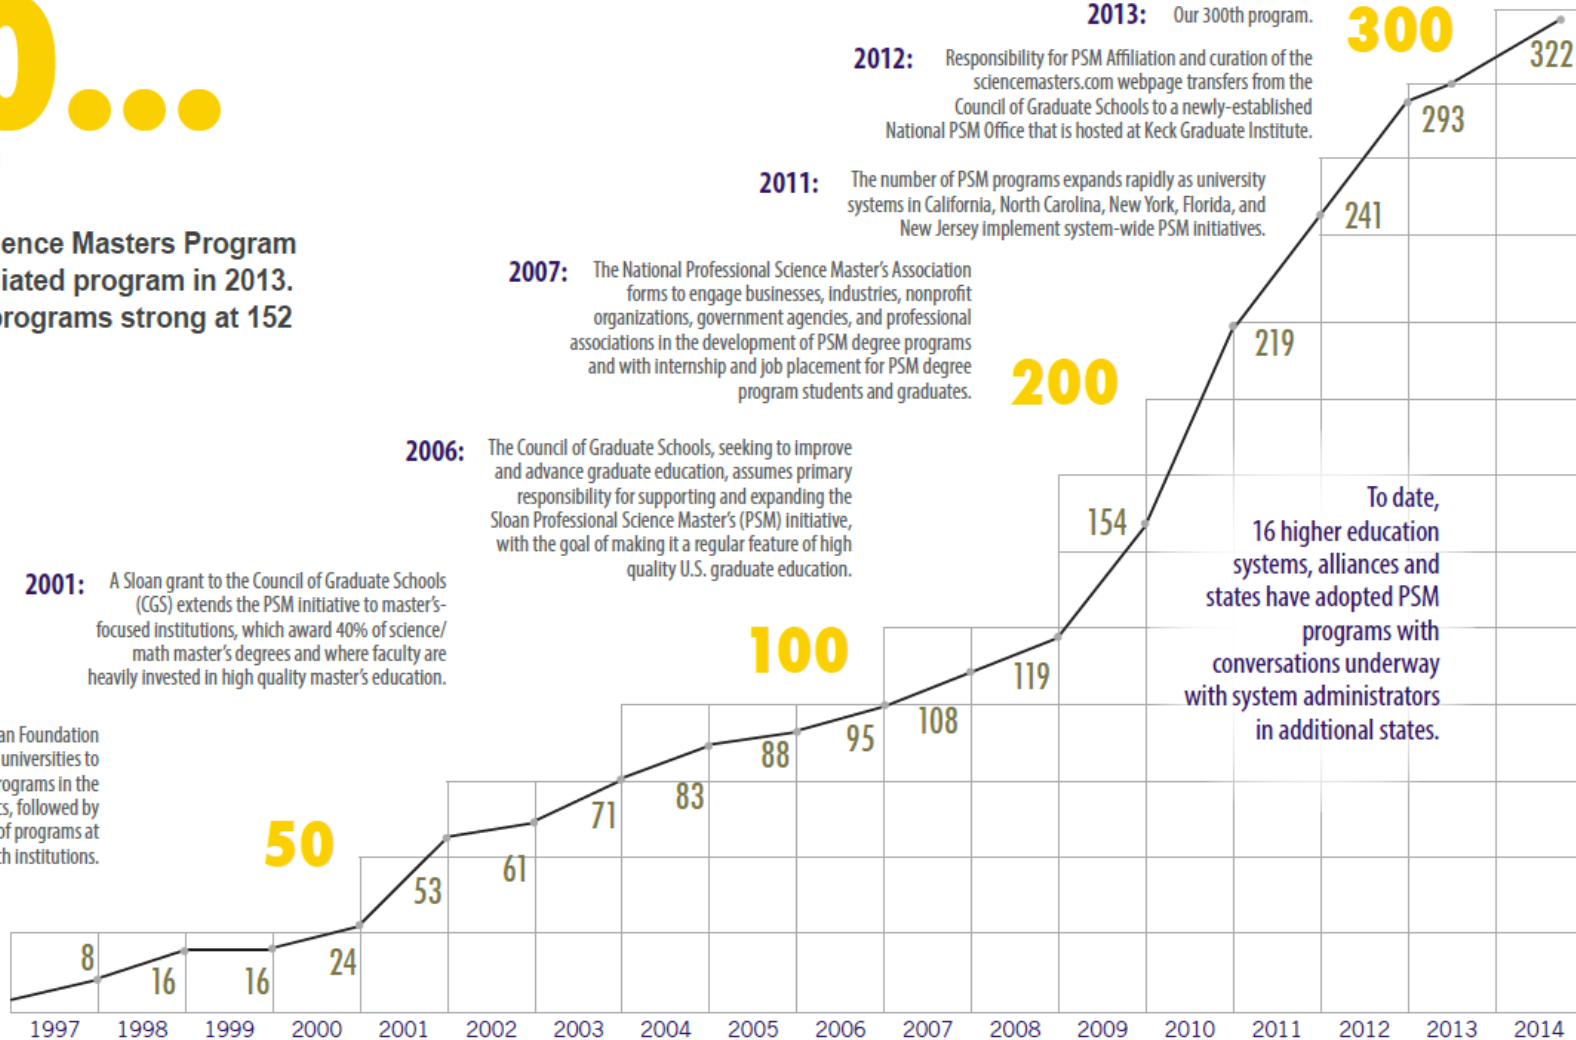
0...

ence Masters Program
iated program in 2013.
programs strong at 152

2013: Our 300th program.

2012: Responsibility for PSM Affiliation and curation of the sciencemasters.com webpage transfers from the Council of Graduate Schools to a newly-established National PSM Office that is hosted at Keck Graduate Institute.

2011: The number of PSM programs expands rapidly as university systems in California, North Carolina, New York, Florida, and New Jersey implement system-wide PSM initiatives.

2007: The National Professional Science Master's Association forms to engage businesses, industries, nonprofit organizations, government agencies, and professional associations in the development of PSM degree programs and with internship and job placement for PSM degree program students and graduates.

2006: The Council of Graduate Schools, seeking to improve and advance graduate education, assumes primary responsibility for supporting and expanding the Sloan Professional Science Master's (PSM) initiative, with the goal of making it a regular feature of high quality U.S. graduate education.

2001: A Sloan grant to the Council of Graduate Schools (CGS) extends the PSM initiative to master's-focused institutions, which award 40% of science/math master's degrees and where faculty are heavily invested in high quality master's education.

an Foundation
universities to
rograms in the
s, followed by
of programs at
h institutions.

To date, 16 higher education systems, alliances and states have adopted PSM programs with conversations underway with system administrators in additional states.

300
200
100
50

8 16 16 24 53 61 71 83 88 95 108 119 154 219 241 293 322

1997 1998 1999 2000 2001 2002 2003 2004 2005 2006 2007 2008 2009 2010 2011 2012 2013 2014